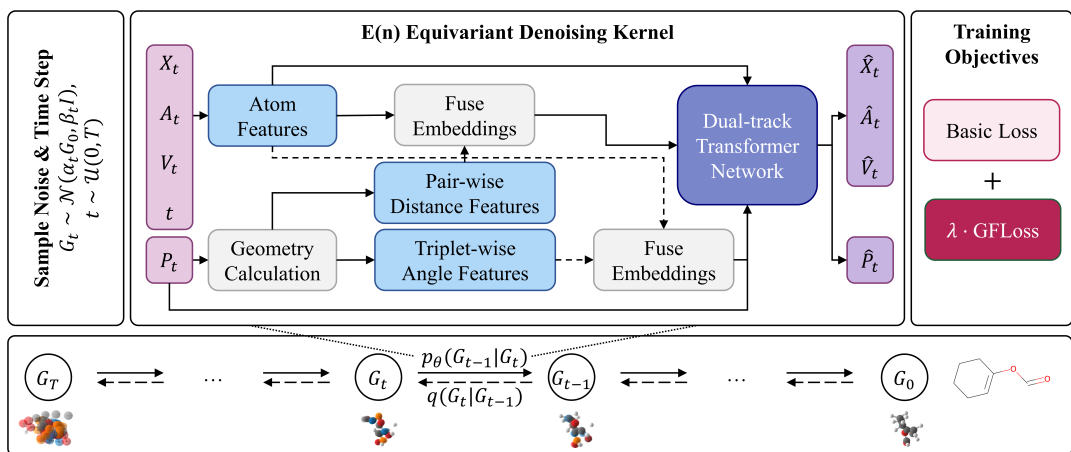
Sample Noise & Time Step
$G_t \sim \mathcal{N}(\alpha_t G_0, \beta_t I)$,
$t \sim \mathcal{U}(0, T)$

E(n) Equivariant Denoising Kernel

$X_t$
$A_t$
$V_t$
$t$
$P_t$

Atom Features

Fuse Embeddings

Pair-wise Distance Features

Geometry Calculation

Triplet-wise Angle Features

Fuse Embeddings

Dual-track Transformer Network

$\hat{X}_t$
$\hat{A}_t$
$\hat{V}_t$
$\hat{P}_t$

Training Objectives

Basic Loss

+

$\lambda \cdot$ GFLoss

$G_T$ … $G_t$ $p_\theta(G_{t-1}|G_t)$ $q(G_t|G_{t-1})$ $G_{t-1}$ … $G_0$

O
O